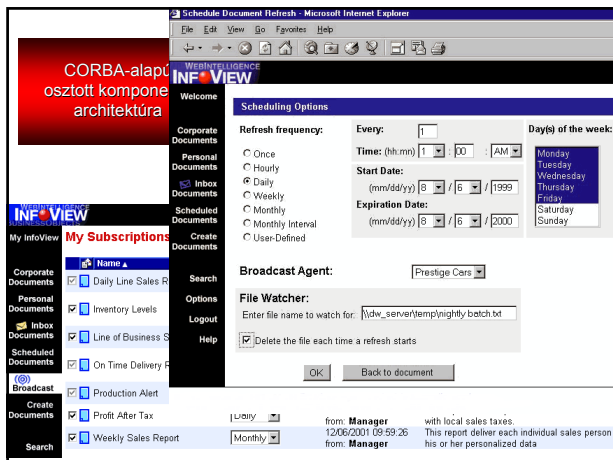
CORBA-alapú osztott kompone architektúra

Schedule Document Refresh - Microsoft Internet Explorer

File Edit View Go Favorites Help

WEBINTELLIGENCE
INFOVIEW

Welcome

Corporate Documents

Personal Documents

Inbox Documents

Scheduled Documents

Create Documents

Search

Options

Logout

Help

Scheduling Options

Refresh frequency:

Once

Hourly

Daily

Weekly

Monthly

Monthly Interval

User-Defined

Every: 1

Time: (hh:mm) 1 : 00 : AM

Start Date:

(mm/dd/yy) 8 / 6 / 1999

Expiration Date:

(mm/dd/yy) 8 / 6 / 2000

Day(s) of the week:

Monday
Tuesday
Wednesday
Thursday
Friday
Saturday
Sunday

Broadcast Agent: Prestige Cars

File Watcher:

Enter file name to watch for: \\dw_server\temp\nightly batch.txt

Delete the file each time a refresh starts

OK

Back to document

WEBINTELLIGENCE
INFOVIEW

My InfoView

My Subscriptions

Corporate Documents

Personal Documents

Inbox Documents

Scheduled Documents

Broadcast

Create Documents

Search

Name ▲

Daily Line Sales R

Inventory Levels

Line of Business S

On Time Delivery R

Production Alert

Profit After Tax

Weekly Sales Report

Daily

Monthly

from: Manager

12/06/2001 09:59:26
from: Manager

with local sales taxes.

This report deliver each individual sales person his or her personalized data